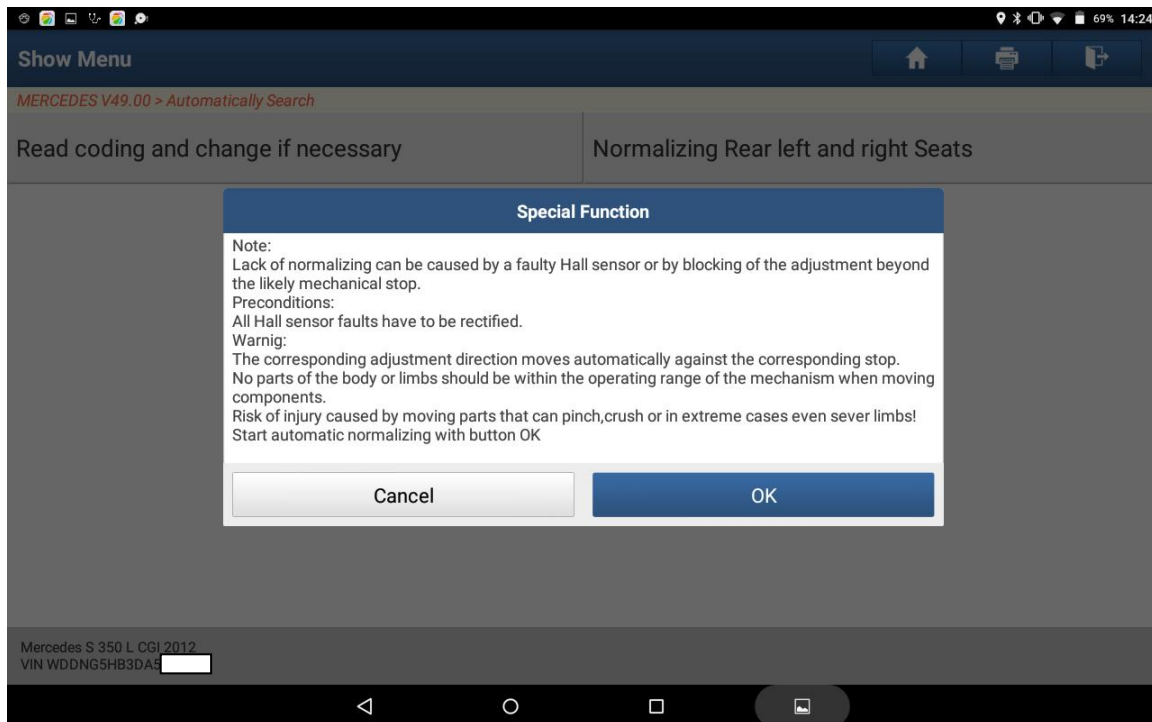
69% 14:24

Show Menu

MERCEDES V49.00 > Automatically Search

Read coding and change if necessary

Normalizing Rear left and right Seats

Special Function

Note:
Lack of normalizing can be caused by a faulty Hall sensor or by blocking of the adjustment beyond the likely mechanical stop.
Preconditions:
All Hall sensor faults have to be rectified.
Warnig:
The corresponding adjustment direction moves automatically against the corresponding stop.
No parts of the body or limbs should be within the operating range of the mechanism when moving components.
Risk of injury caused by moving parts that can pinch,crush or in extreme cases even sever limbs!
Start automatic normalizing with button OK

Cancel

OK

Mercedes S 350 L CGI 2012
VIN WDDNG5HB3DA5